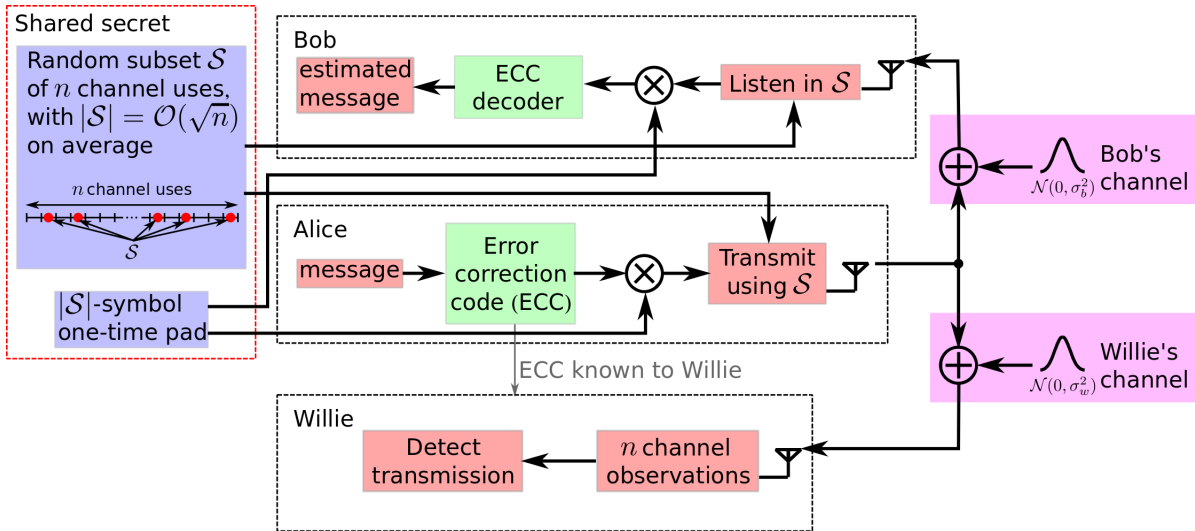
Shared secret

Random subset $\mathcal{S}$ of $n$ channel uses, with $|\mathcal{S}|=\mathcal{O}(\sqrt{n})$ on average

$n$ channel uses

$\cdots$

$\mathcal{S}$

$|\mathcal{S}|$-symbol one-time pad

Bob

estimated message

ECC decoder

$\otimes$

Listen in $\mathcal{S}$

$\oplus$

$\mathcal{N}(0,\sigma_b^2)$

Bob's channel

Alice

message

Error correction code (ECC)

$\otimes$

Transmit using $\mathcal{S}$

$\oplus$

$\mathcal{N}(0,\sigma_w^2)$

Willie's channel

ECC known to Willie

Willie

Detect transmission

$n$ channel observations